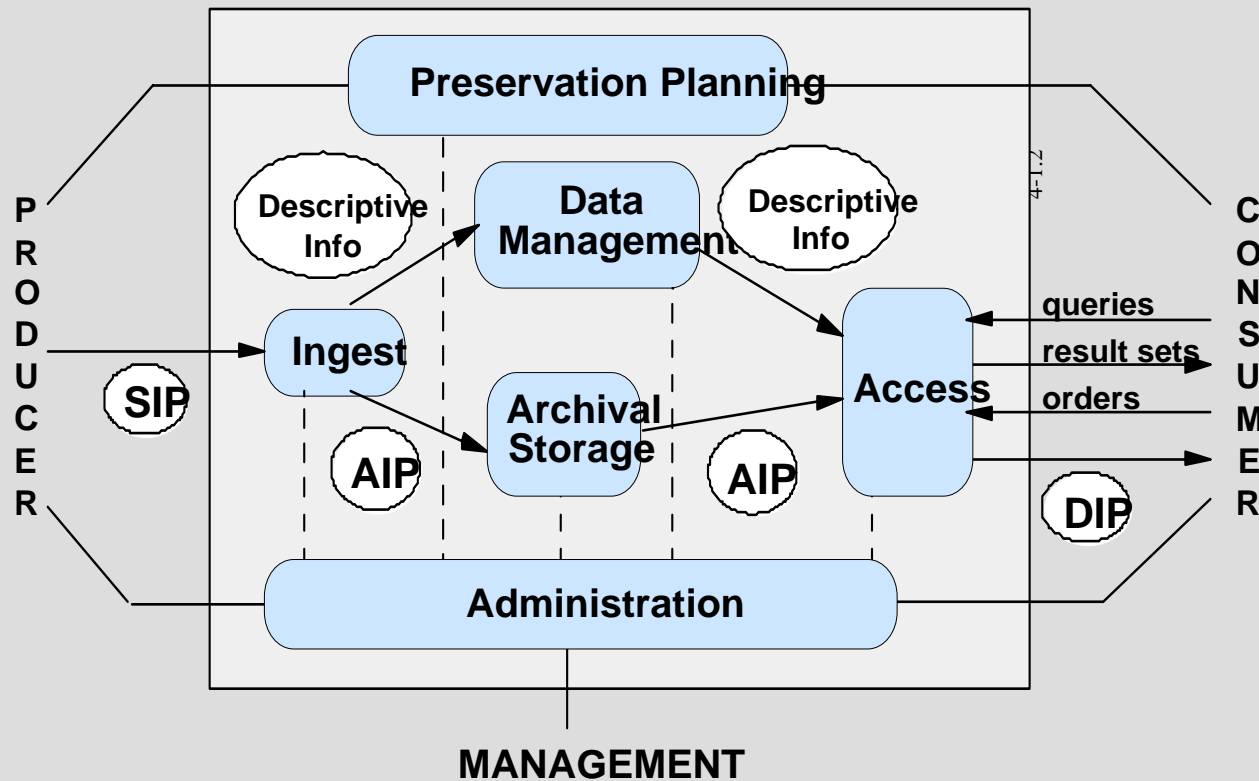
Preservation Planning

P
R
O
D
U
C
E
R

Descriptive Info

Data Management

Descriptive Info

4-1.2

C
O
N
S
U
M
E
R

Ingest

SIP

Archival Storage

Access

queries

result sets

orders

AIP

AIP

DIP

Administration

MANAGEMENT